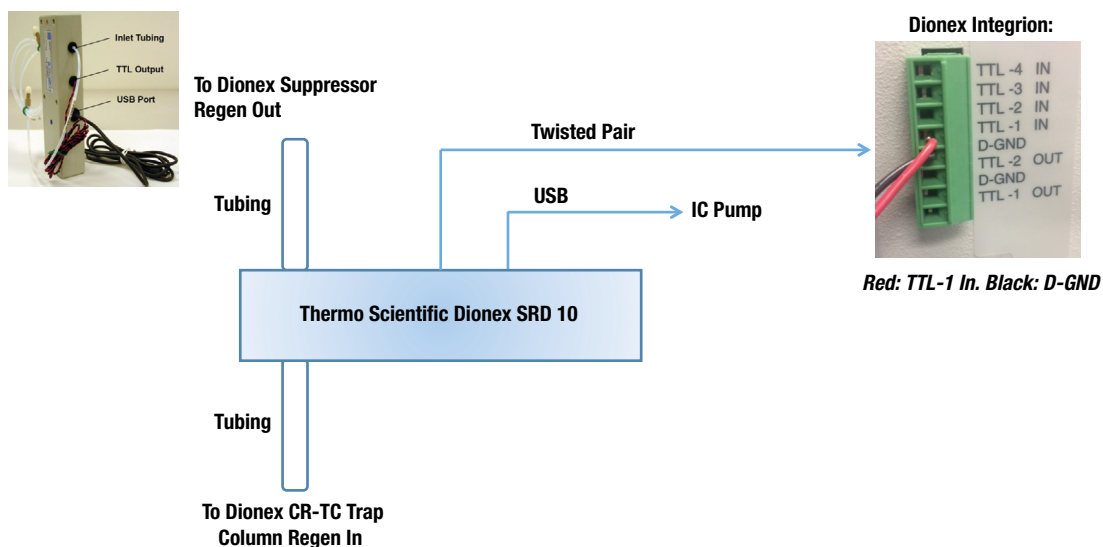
Inlet Tubing
TTL Output
USB Port

To Dionex Suppressor Regen Out

Tubing

Twisted Pair

USB

IC Pump

Thermo Scientific Dionex SRD 10

Tubing

To Dionex CR-TC Trap Column Regen In

Dionex Integrion:

TTL -4 IN
TTL -3 IN
TTL -2 IN
TTL -1 IN
D-GND
TTL -2 OUT
D-GND
TTL -1 OUT

Red: TTL-1 In. Black: D-GND